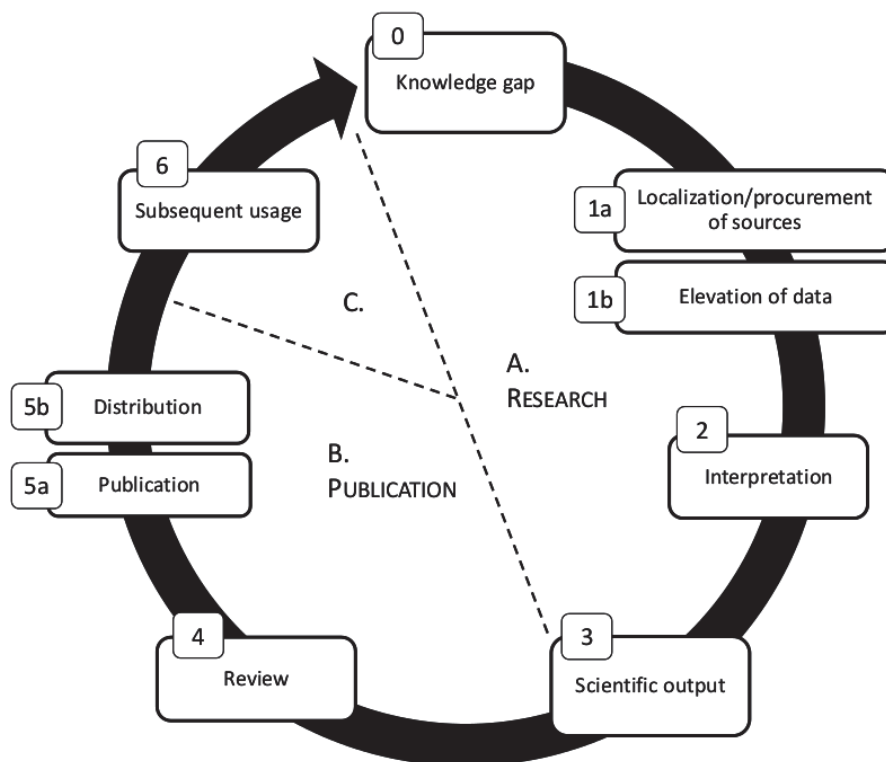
0
Knowledge gap

1a
Localization/procurement of sources

1b
Elevation of data

2
Interpretation

3
Scientific output

4
Review

5a
Publication

5b
Distribution

6
Subsequent usage

A.
RESEARCH

B.
PUBLICATION

C.